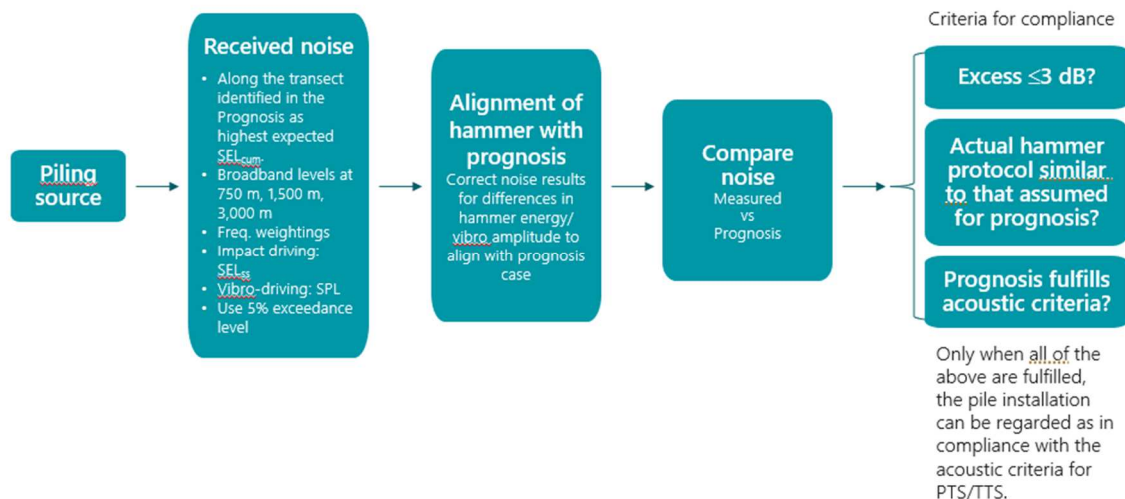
Criteria for compliance

Piling source

Received noise

- Along the transect identified in the Prognosis as highest expected $SEL_{cum}$.
- Broadband levels at 750 m, 1,500 m, 3,000 m
- Freq. weightings
- Impact driving: $SEL_{ss}$
- Vibro-driving: SPL
- Use 5% exceedance level

Alignment of hammer with prognosis

Correct noise results for differences in hammer energy/ vibro amplitude to align with prognosis case

Compare noise

Measured vs Prognosis

Excess ≤3 dB?

Actual hammer protocol similar to that assumed for prognosis?

Prognosis fulfills acoustic criteria?

Only when all of the above are fulfilled, the pile installation can be regarded as in compliance with the acoustic criteria for PTS/TTS.